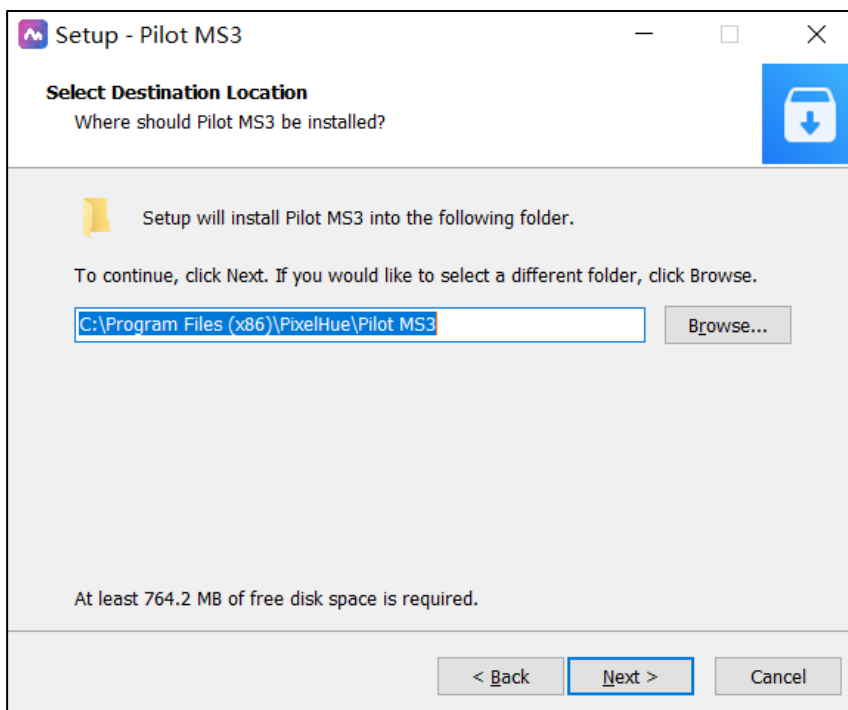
Setup - Pilot MS3

Select Destination Location

Where should Pilot MS3 be installed?

Setup will install Pilot MS3 into the following folder.

To continue, click Next. If you would like to select a different folder, click Browse.

C:\Program Files (x86)\PixelHue\Pilot MS3

Browse...

At least 764.2 MB of free disk space is required.

< Back

Next >

Cancel